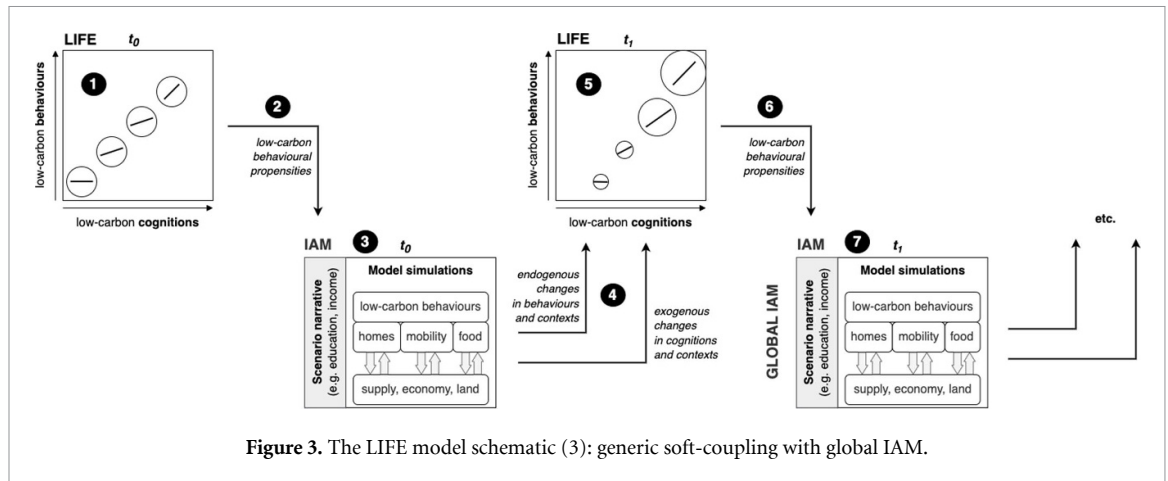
LIFE $t_0$

low-carbon behaviours

1

low-carbon cognitions

2

low-carbon behavioural propensities

IAM 3 $t_0$

Scenario narrative (e.g. education, income)

Model simulations

low-carbon behaviours

homes

mobility

food

supply, economy, land

LIFE $t_1$

low-carbon behaviours

5

low-carbon cognitions

endogenous changes in behaviours and contexts

4

exogenous changes in cognitions and contexts

6

low-carbon behavioural propensities

IAM 7 $t_1$

GLOBAL IAM

Scenario narrative (e.g. education, income)

Model simulations

low-carbon behaviours

homes

mobility

food

supply, economy, land

etc.

**Figure 3.** The LIFE model schematic (3): generic soft-coupling with global IAM.